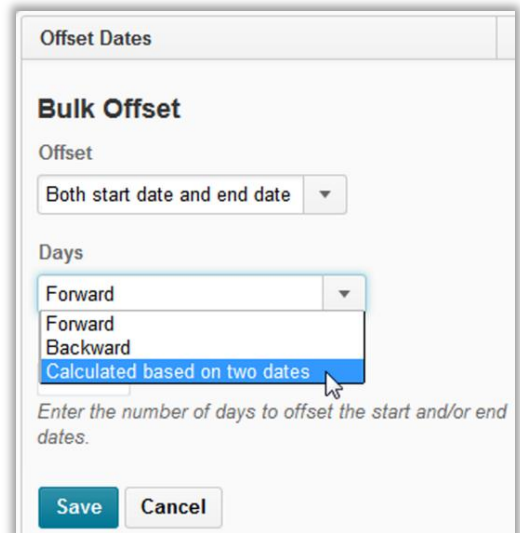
Offset Dates

Bulk Offset

Offset

Both start date and end date

Days

Forward

Forward
Backward
Calculated based on two dates

Enter the number of days to offset the start and/or end dates.

Save Cancel